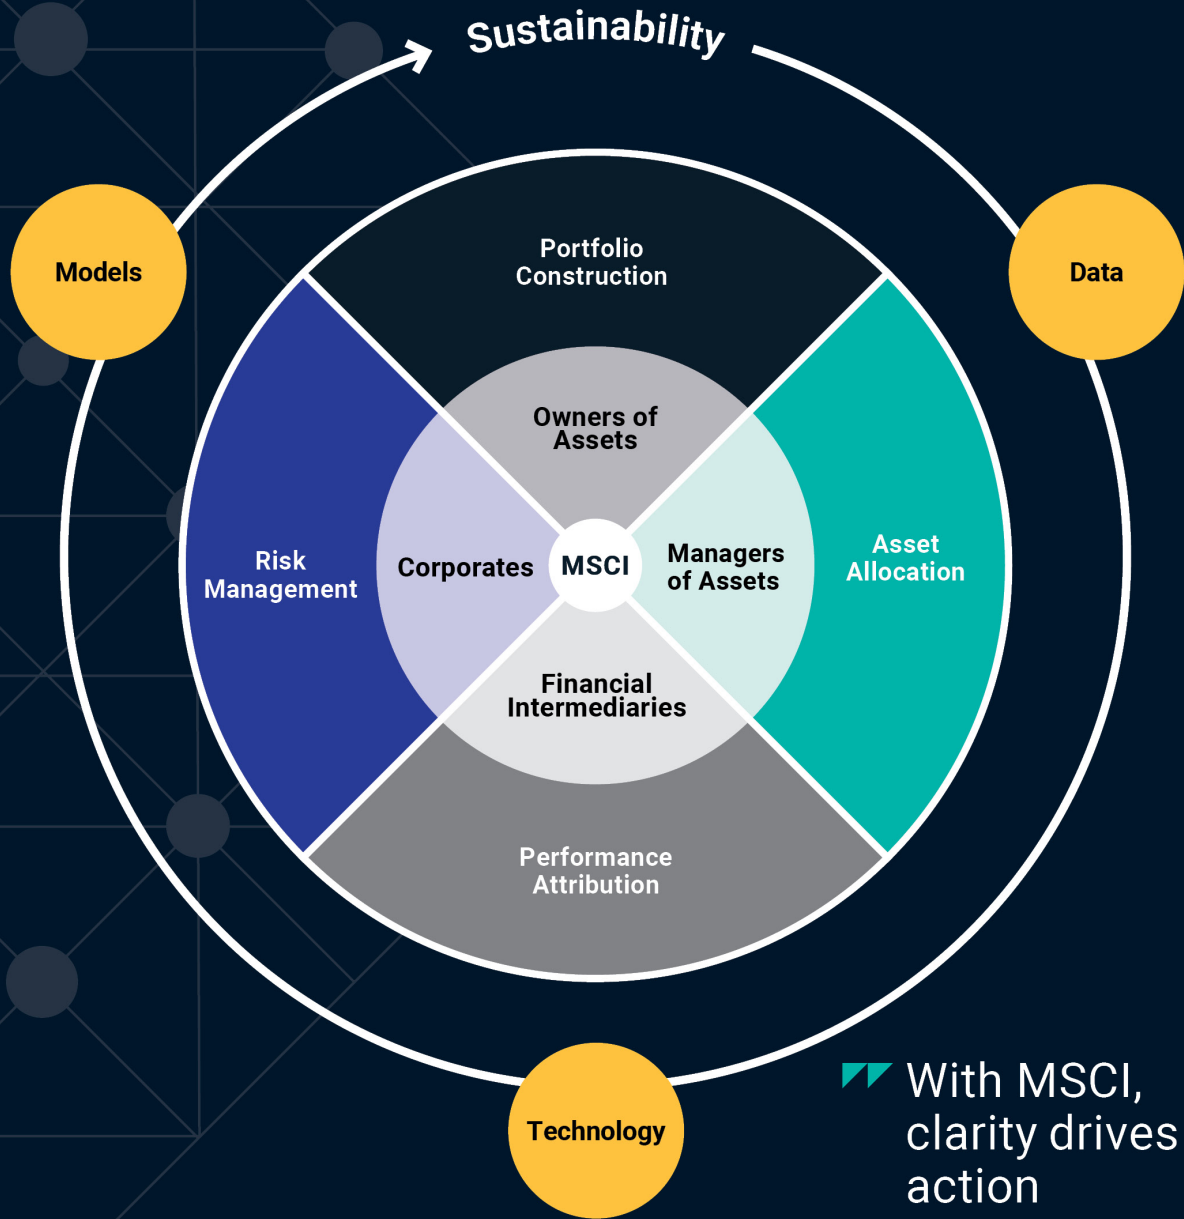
Sustainability

Models

Data

Portfolio Construction

Risk Management

Asset Allocation

Performance Attribution

Owners of Assets

Corporates

MSCI

Managers of Assets

Financial Intermediaries

Technology

With MSCI, clarity drives action